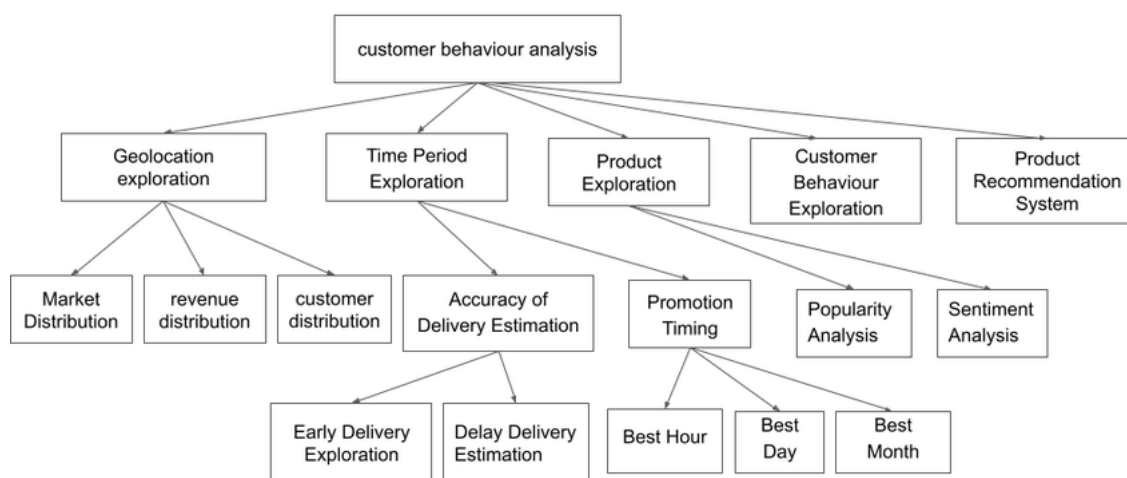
customer behaviour analysis

Geolocation exploration

Time Period Exploration

Product Exploration

Customer Behaviour Exploration

Product Recommendation System

Market Distribution

revenue distribution

customer distribution

Accuracy of Delivery Estimation

Promotion Timing

Popularity Analysis

Sentiment Analysis

Early Delivery Exploration

Delay Delivery Estimation

Best Hour

Best Day

Best Month